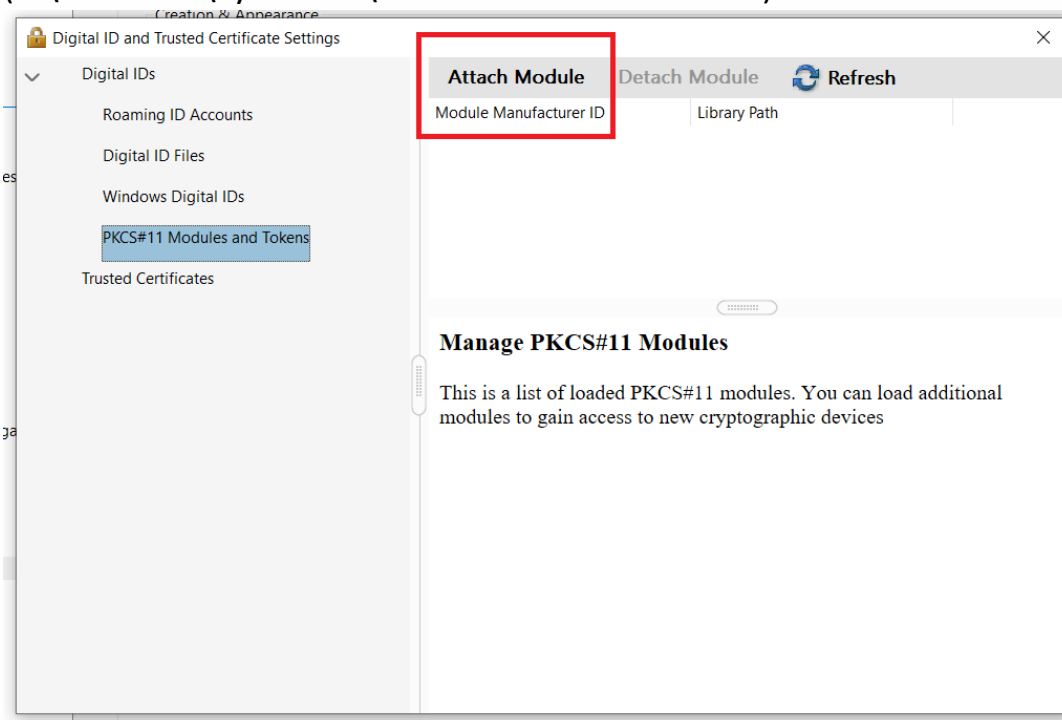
Creation & Appearance

Digital ID and Trusted Certificate Settings

Digital IDs

Roaming ID Accounts

Digital ID Files

Windows Digital IDs

PKCS#11 Modules and Tokens

Trusted Certificates

Attach Module

Detach Module

Refresh

Module Manufacturer ID

Library Path

Manage PKCS#11 Modules

This is a list of loaded PKCS#11 modules. You can load additional modules to gain access to new cryptographic devices